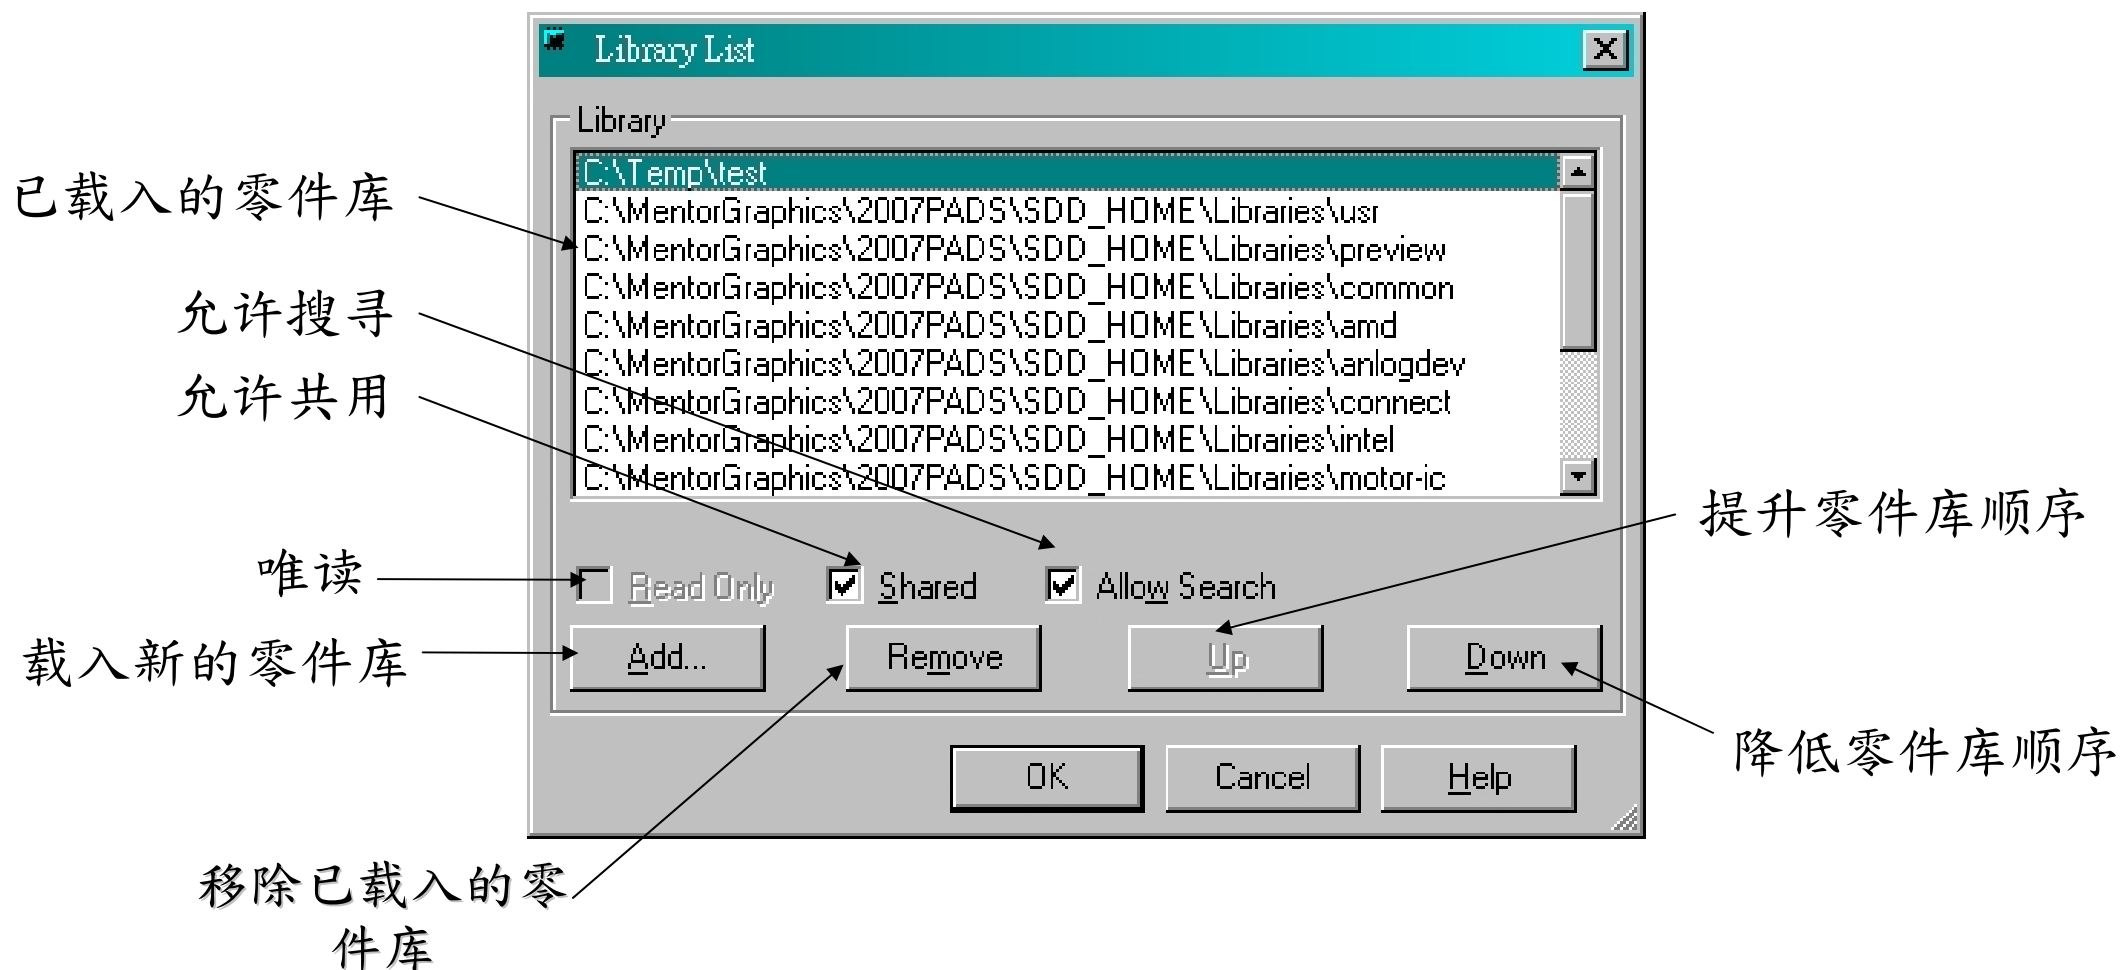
Library List

Library

C:\Temp\test
C:\MentorGraphics\2007PADS\SDD_HOME\Libraries\usr
C:\MentorGraphics\2007PADS\SDD_HOME\Libraries\preview
C:\MentorGraphics\2007PADS\SDD_HOME\Libraries\common
C:\MentorGraphics\2007PADS\SDD_HOME\Libraries\amd
C:\MentorGraphics\2007PADS\SDD_HOME\Libraries\anlogdev
C:\MentorGraphics\2007PADS\SDD_HOME\Libraries\connect
C:\MentorGraphics\2007PADS\SDD_HOME\Libraries\intel
C:\MentorGraphics\2007PADS\SDD_HOME\Libraries\motor-ic

已载入的零件库
允许搜寻
允许共用
唯读
载入新的零件库

Read Only
Shared
Allow Search

Add...
Remove
Up
Down

提升零件库顺序
降低零件库顺序

OK
Cancel
Help

移除已载入的零件库